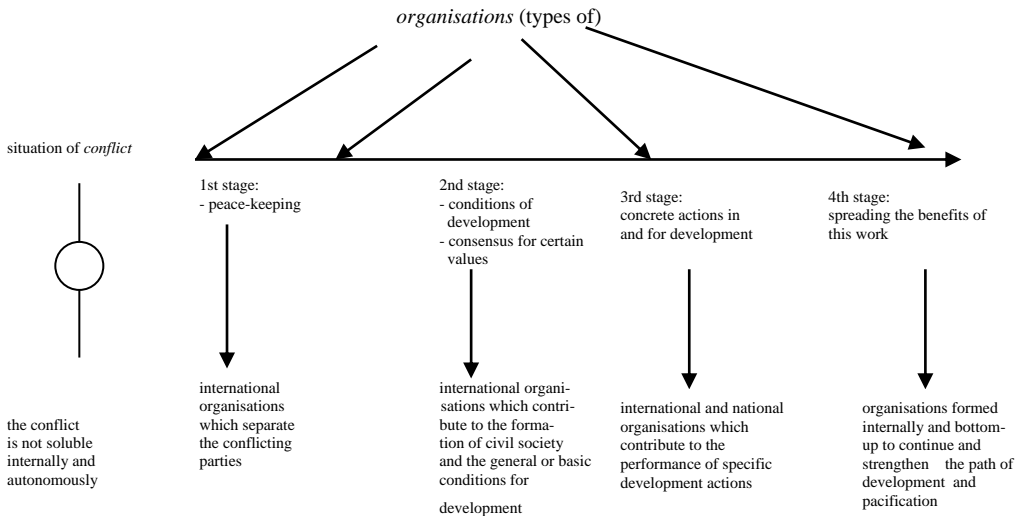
organisations (types of)

situation of conflict

1st stage:
- peace-keeping

2nd stage:
- conditions of development
- consensus for certain values

3rd stage:
concrete actions in and for development

4th stage:
spreading the benefits of this work

the conflict is not soluble internally and autonomously

international organisations which separate the conflicting parties

international organisations which contribute to the formation of civil society and the general or basic conditions for development

international and national organisations which contribute to the performance of specific development actions

organisations formed internally and bottom-up to continue and strengthen the path of development and pacification